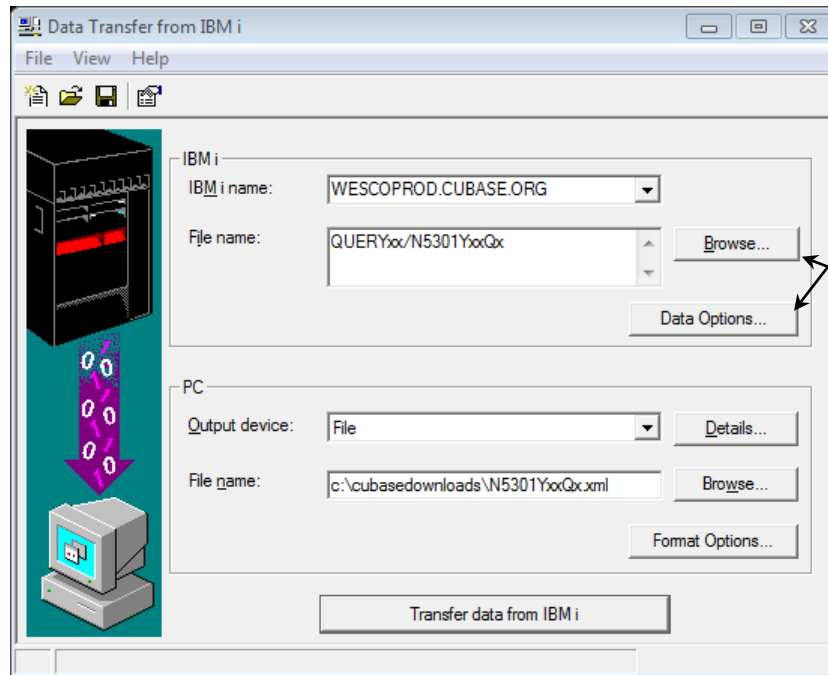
Data Transfer from IBM i

File View Help

IBM i

IBM i name: WESCOPROD.CUBASE.ORG

File name: QUERYxx/N5301YxxQx

Browse...

Data Options...

PC

Output device: File

Details...

File name: c:\cubasedownloads\N5301YxxQx.xml

Browse...

Format Options...

Transfer data from IBM i